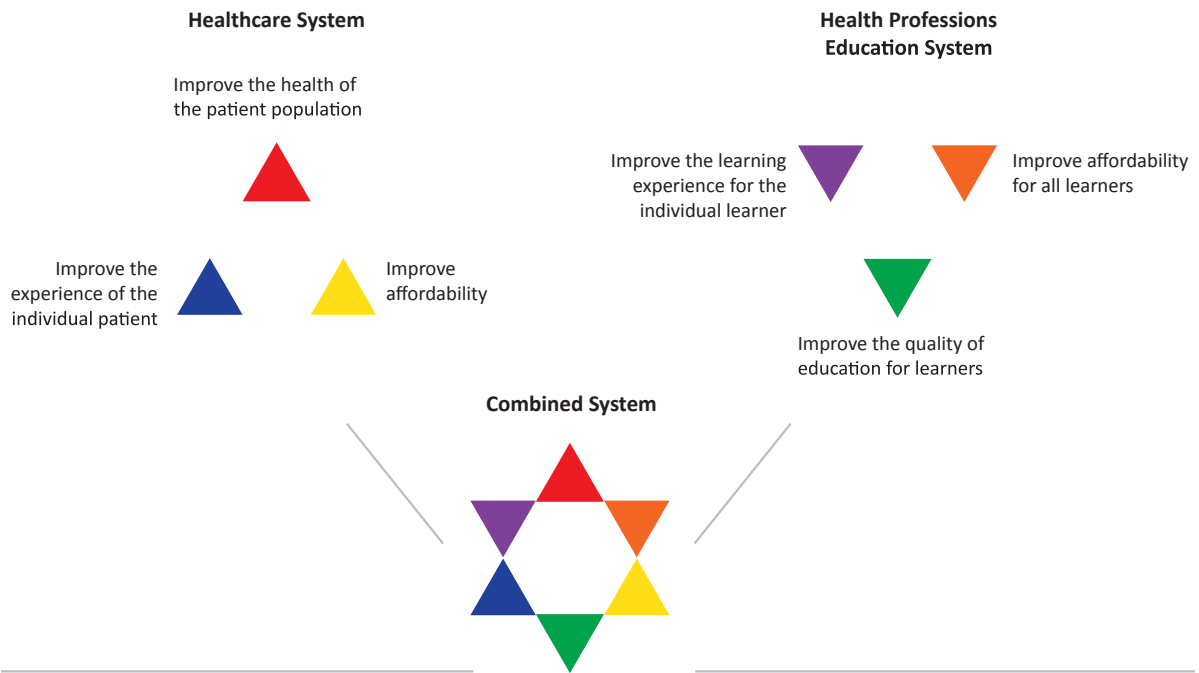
Healthcare System

Improve the health of the patient population

Improve the experience of the individual patient

Improve affordability

Health Professions Education System

Improve the learning experience for the individual learner

Improve affordability for all learners

Improve the quality of education for learners

Combined System